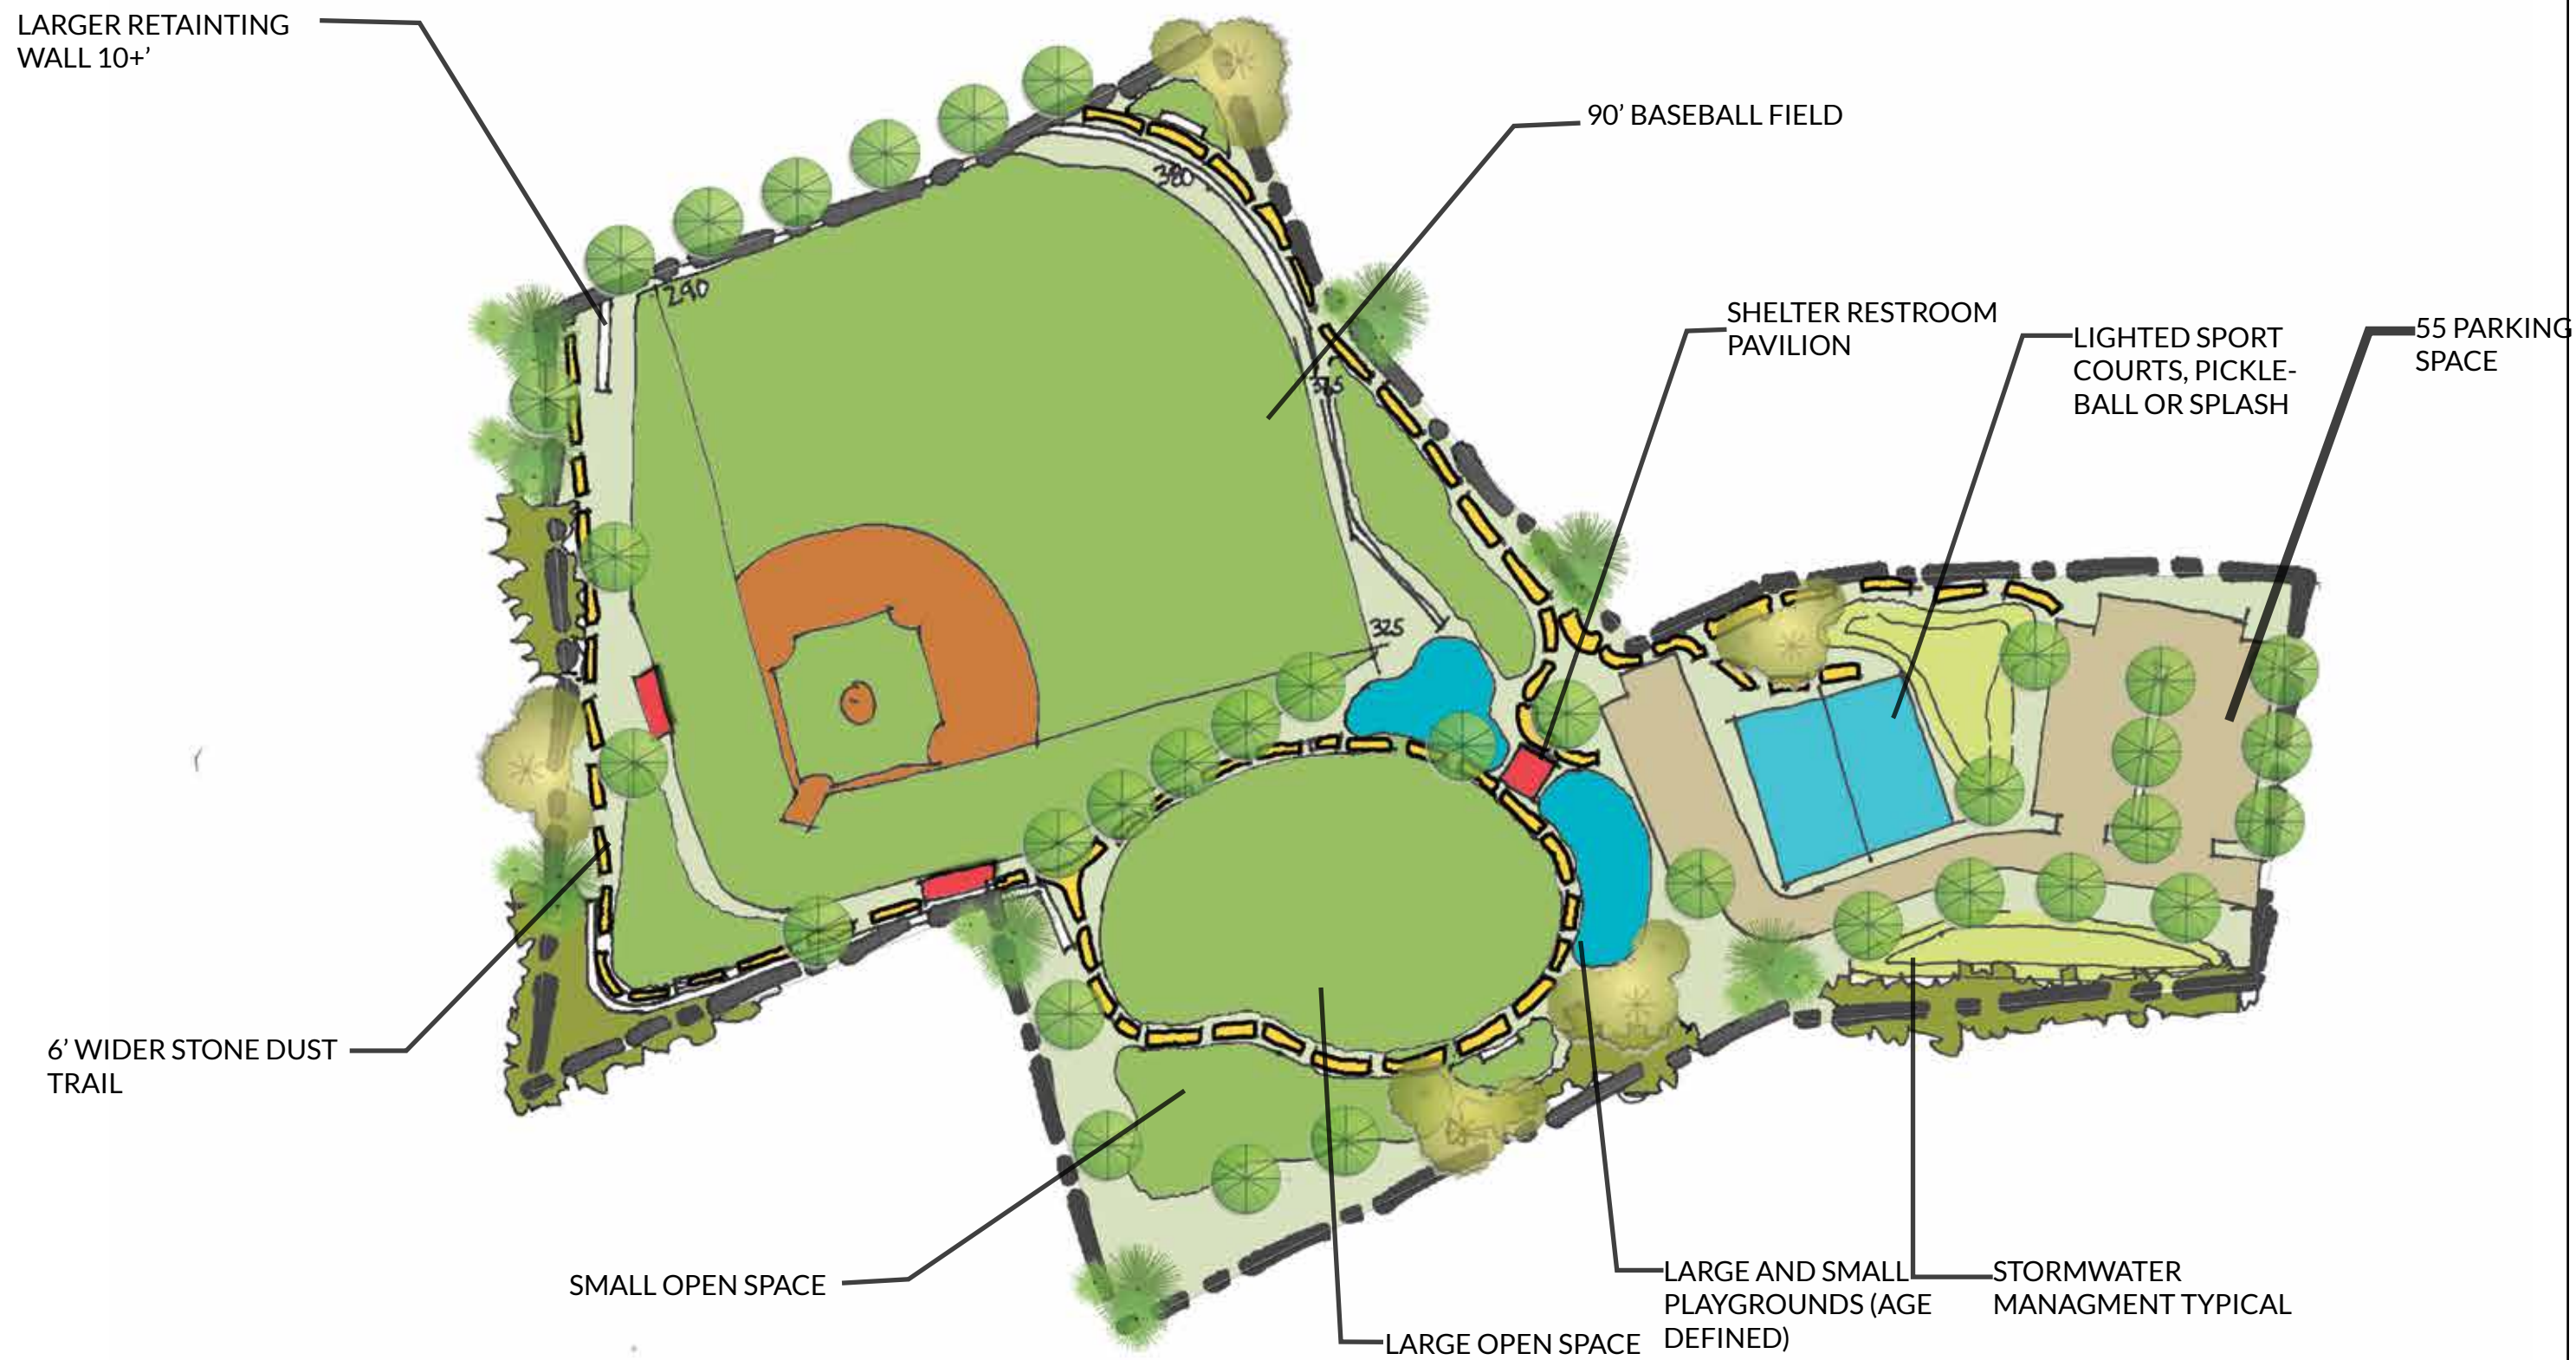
LARGER RETAINTING WALL 10+'

90' BASEBALL FIELD

380

290

375

325

SHELTER RESTROOM PAVILION

LIGHTED SPORT COURTS, PICKLE-BALL OR SPLASH

55 PARKING SPACE

6' WIDER STONE DUST TRAIL

SMALL OPEN SPACE

LARGE OPEN SPACE

LARGE AND SMALL PLAYGROUNDS (AGE DEFINED)

STORMWATER MANAGMENT TYPICAL